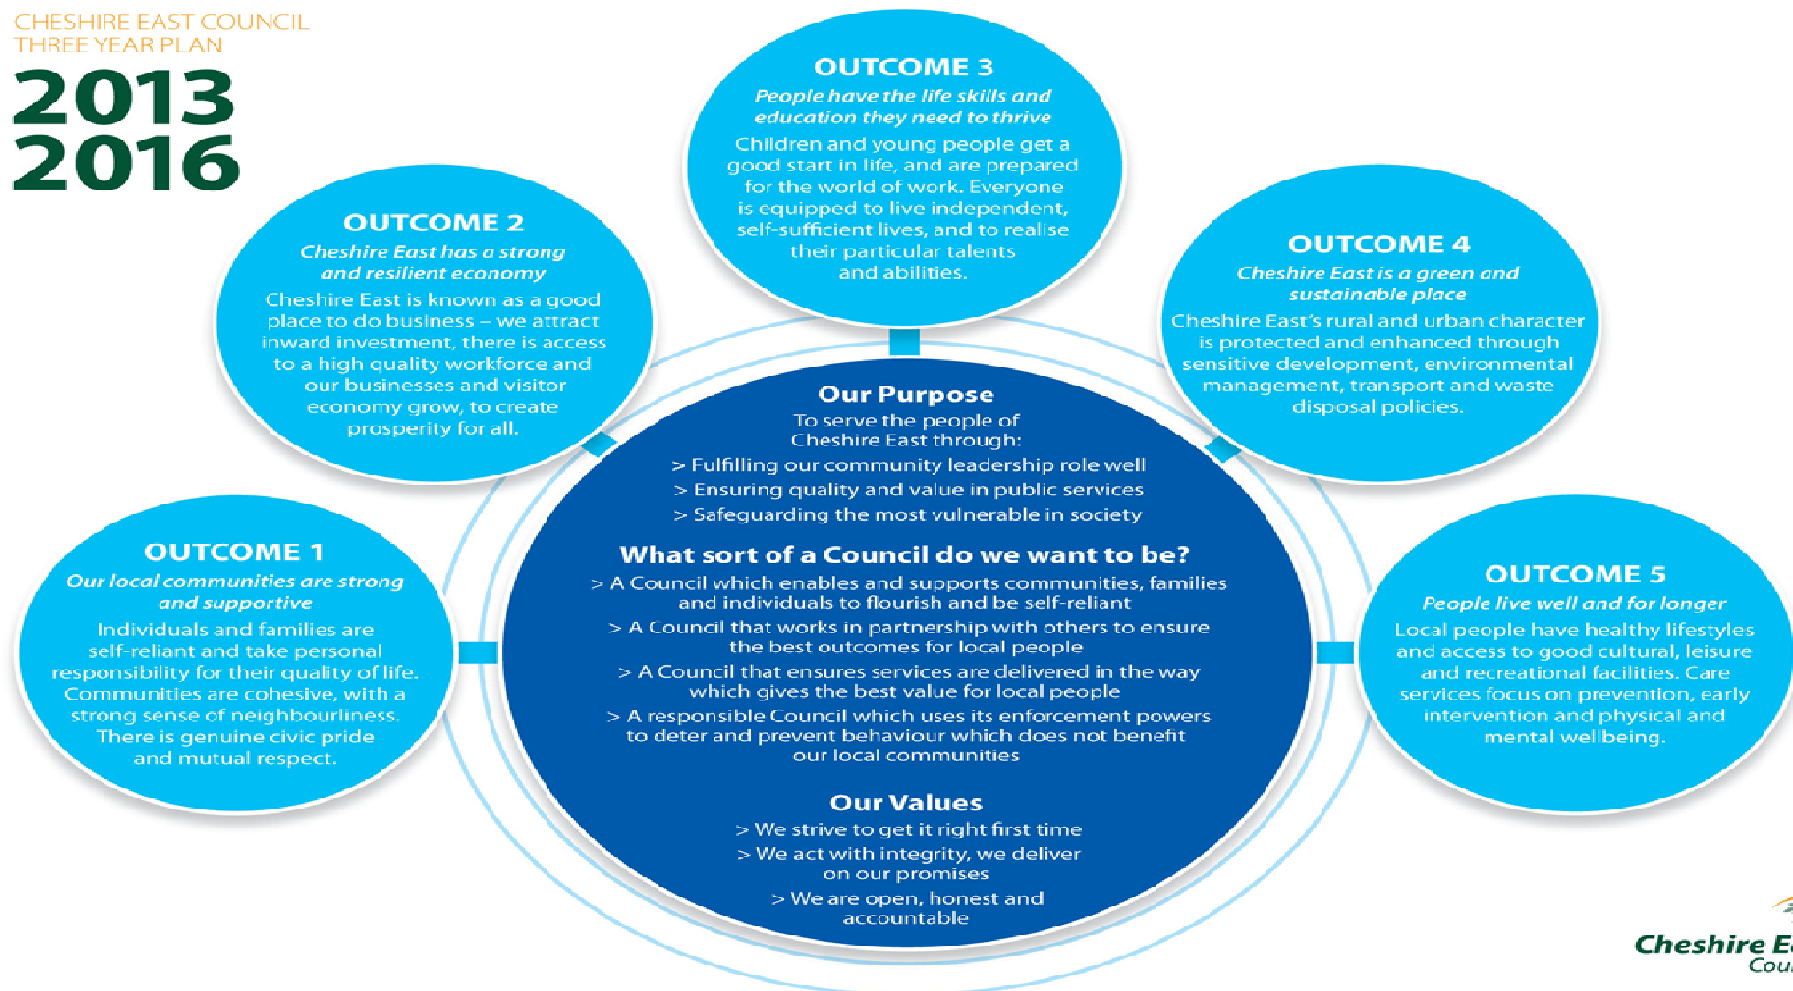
CHESHIRE EAST COUNCIL
THREE YEAR PLAN

2013
2016

OUTCOME 3
People have the life skills and education they need to thrive
Children and young people get a good start in life, and are prepared for the world of work. Everyone is equipped to live independent, self-sufficient lives, and to realise their particular talents and abilities.

OUTCOME 2
Cheshire East has a strong and resilient economy
Cheshire East is known as a good place to do business – we attract inward investment, there is access to a high quality workforce and our businesses and visitor economy grow, to create prosperity for all.

OUTCOME 4
Cheshire East is a green and sustainable place
Cheshire East's rural and urban character is protected and enhanced through sensitive development, environmental management, transport and waste disposal policies.

Our Purpose
To serve the people of Cheshire East through:
> Fulfilling our community leadership role well
> Ensuring quality and value in public services
> Safeguarding the most vulnerable in society

OUTCOME 1
Our local communities are strong and supportive
Individuals and families are self-reliant and take personal responsibility for their quality of life. Communities are cohesive, with a strong sense of neighbourliness. There is genuine civic pride and mutual respect.

What sort of a Council do we want to be?
> A Council which enables and supports communities, families and individuals to flourish and be self-reliant
> A Council that works in partnership with others to ensure the best outcomes for local people
> A Council that ensures services are delivered in the way which gives the best value for local people
> A responsible Council which uses its enforcement powers to deter and prevent behaviour which does not benefit our local communities

OUTCOME 5
People live well and for longer
Local people have healthy lifestyles and access to good cultural, leisure and recreational facilities. Care services focus on prevention, early intervention and physical and mental wellbeing.

Our Values
> We strive to get it right first time
> We act with integrity, we deliver on our promises
> We are open, honest and accountable

Cheshire E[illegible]
Cou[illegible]